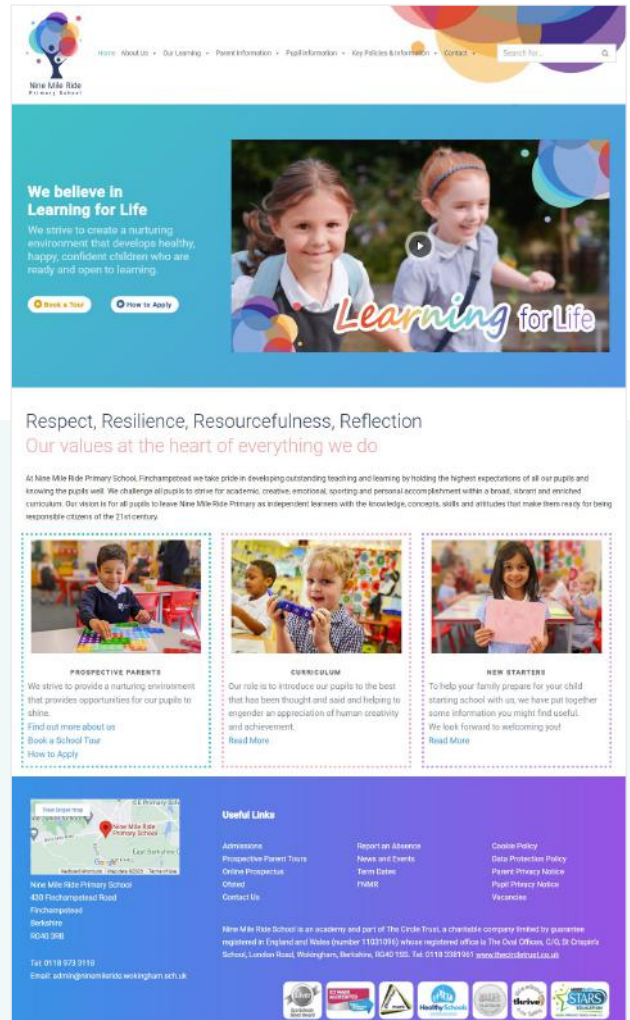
Nine Mile Ride
Primary School

Home About Us Our Learning Parent Information Pupil Information Key Policies & Information Contact
Search for...

We believe in Learning for Life

We strive to create a nurturing environment that develops healthy, happy, confident children who are ready and open to learning.

Book a Tour How to Apply

Learning for Life

Respect, Resilience, Resourcefulness, Reflection
Our values at the heart of everything we do

At Nine Mile Ride Primary School, Finchampstead we take pride in developing outstanding teaching and learning by holding the highest expectations of all our pupils and knowing the pupils well. We challenge all pupils to strive for academic, creative, emotional, sporting and personal accomplishment within a broad, vibrant and enriched curriculum. Our vision is for all pupils to leave Nine Mile Ride Primary as independent learners with the knowledge, concepts, skills and attitudes that make them ready for being responsible citizens of the 21st century.

PROSPECTIVE PARENTS
We strive to provide a nurturing environment that provides opportunities for our pupils to shine.
Find out more about us
Book a School Tour
How to Apply

CURRICULUM
Our role is to introduce our pupils to the best that has been thought and said and helping to engender an appreciation of human creativity and achievement.
Read More

NEW STARTERS
To help your family prepare for your child starting school with us, we have put together some information you might find useful. We look forward to welcoming you!
Read More

View larger map
Nine Mile Ride Primary School
Google
Keyboard shortcuts Map data ©2025 Terms of Use

Nine Mile Ride Primary School
430 Finchampstead Road
Finchampstead
Berkshire
RG40 3RB

Tel: 0118 973 3118
Email: admin@ninemileride.wokingham.sch.uk

Useful Links

Admissions
Prospective Parent Tours
Online Prospectus
Ofsted
Contact Us

Report an Absence
News and Events
Term Dates
FNMR

Cookie Policy
Data Protection Policy
Parent Privacy Notice
Pupil Privacy Notice
Vacancies

Nine Mile Ride School is an academy and part of The Circle Trust, a charitable company limited by guarantee registered in England and Wales (number 11031016) whose registered office is The Oval Offices, C/O, St Crispin's School, London Road, Wokingham, Berkshire, RG40 1SS. Tel: 0118 3381961 www.thecircletrust.co.uk

Healthy Schools
thrive
STARS